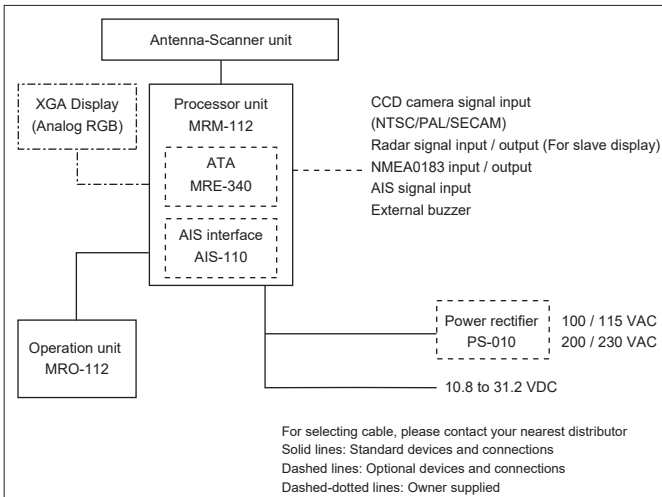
Antenna-Scanner unit

XGA Display
(Analog RGB)

Processor unit
MRM-112

ATA
MRE-340

AIS interface
AIS-110

CCD camera signal input
(NTSC/PAL/SECAM)
Radar signal input / output (For slave display)
NMEA0183 input / output
AIS signal input
External buzzer

Operation unit
MRO-112

Power rectifier
PS-010

100 / 115 VAC
200 / 230 VAC

10.8 to 31.2 VDC

For selecting cable, please contact your nearest distributor
Solid lines: Standard devices and connections
Dashed lines: Optional devices and connections
Dashed-dotted lines: Owner supplied